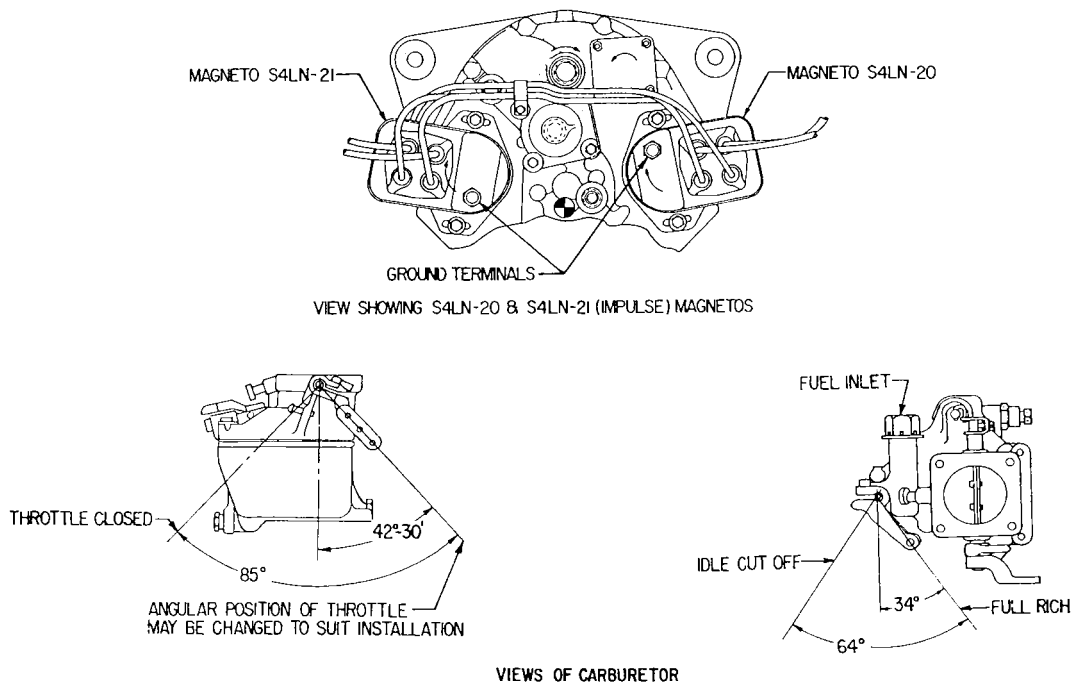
MAGNETO S4LN-21

MAGNETO S4LN-20

GROUND TERMINALS

VIEW SHOWING S4LN-20 & S4LN-21 (IMPULSE) MAGNETOS

THROTTLE CLOSED

42°-30'

85°

ANGULAR POSITION OF THROTTLE MAY BE CHANGED TO SUIT INSTALLATION

FUEL INLET

IDLE CUT OFF

34°

FULL RICH

64°

VIEWS OF CARBURETOR